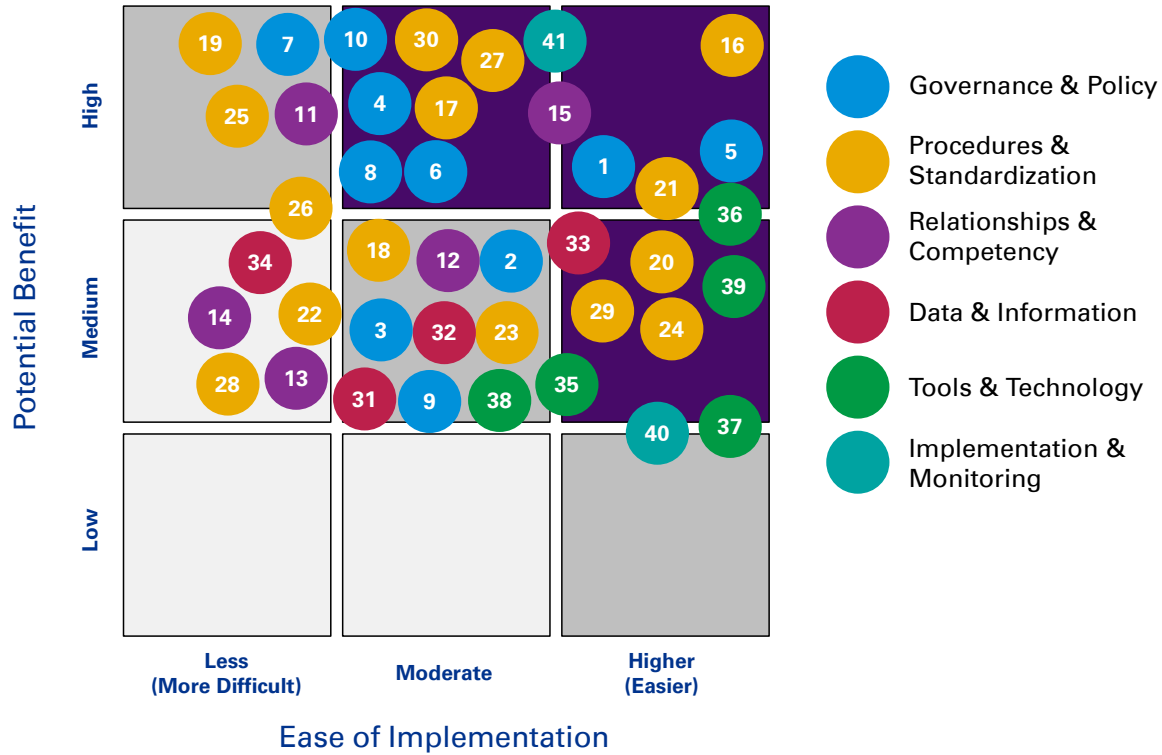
19 7 10 30 41 16
27
High 25 11 4 17 15
5
8 6 1 21
36
26
Potential Benefit
18 12 2 33
34 20
39
Medium 14 22
3 32 23 29 24
28 13 35
31 9 38
40 37
Low

Less
(More Difficult)

Moderate

Higher
(Easier)

Ease of Implementation

Governance & Policy
Procedures & Standardization
Relationships & Competency
Data & Information
Tools & Technology
Implementation & Monitoring